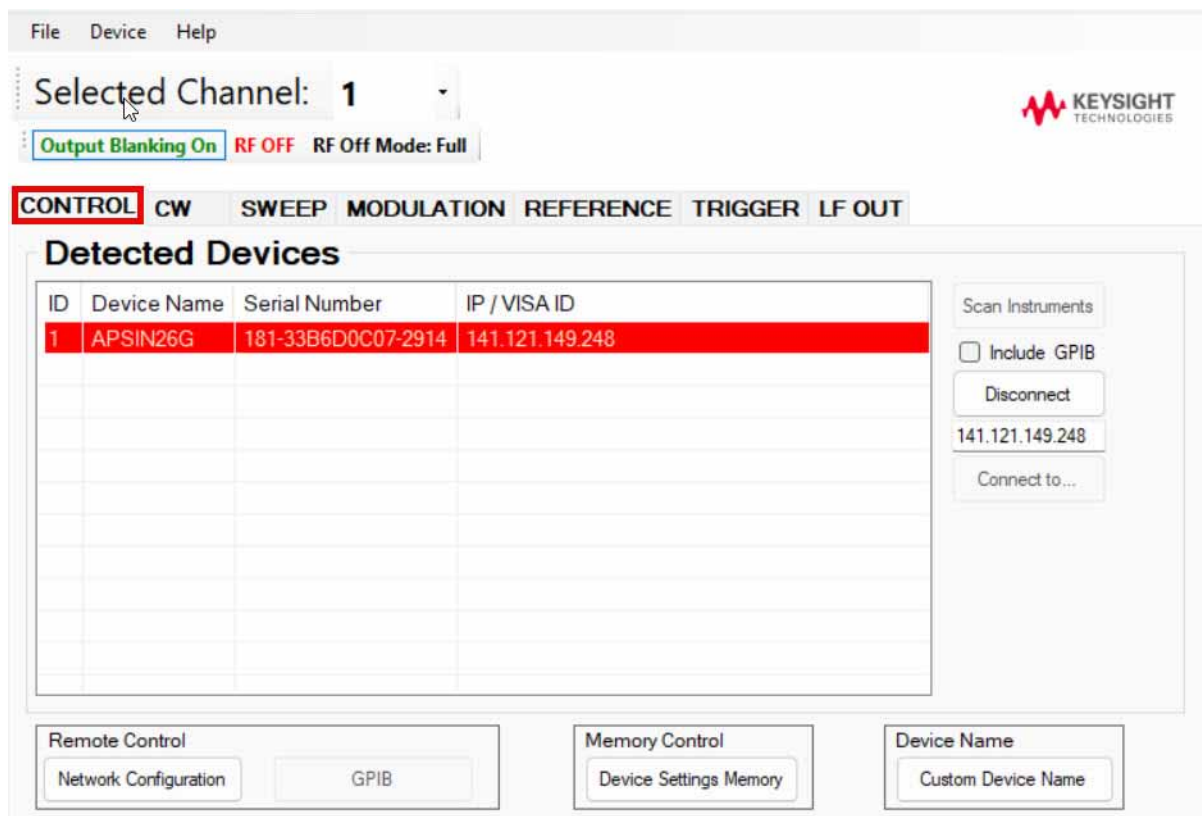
File Device Help

Selected Channel: 1

KEYSIGHT TECHNOLOGIES

Output Blanking On RF OFF RF Off Mode: Full

CONTROL CW SWEEP MODULATION REFERENCE TRIGGER LF OUT

Detected Devices

| ID | Device Name | Serial Number | IP / VISA ID |
|---|---|---|---|
| 1 | APSIN26G | 181-33B6D0C07-2914 | 141.121.149.248 |

Scan Instruments

Include GPIB

Disconnect

141.121.149.248

Connect to...

Remote Control

Network Configuration

GPIB

Memory Control

Device Settings Memory

Device Name

Custom Device Name